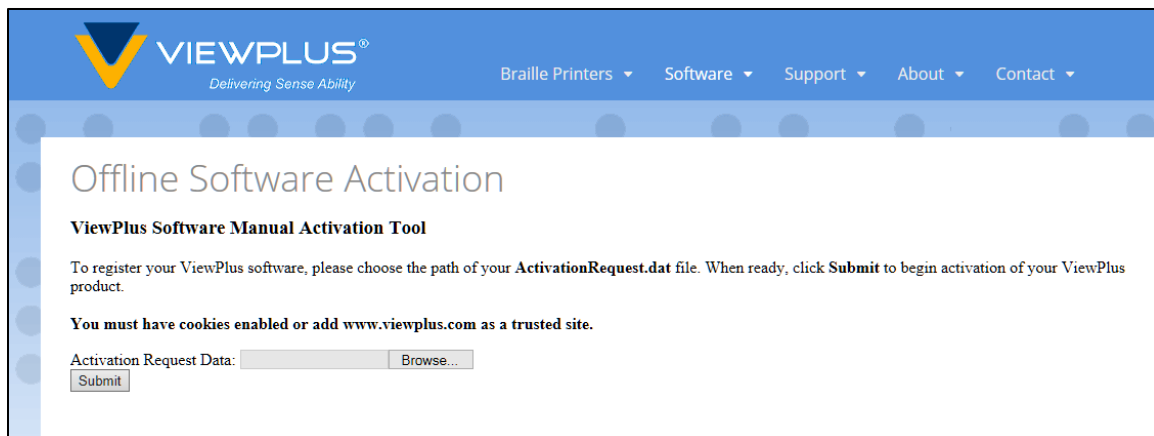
VIEWPLUS®
Delivering Sense Ability

Braille Printers ▾ Software ▾ Support ▾ About ▾ Contact ▾

Offline Software Activation

**ViewPlus Software Manual Activation Tool**

To register your ViewPlus software, please choose the path of your **ActivationRequest.dat** file. When ready, click **Submit** to begin activation of your ViewPlus product.

**You must have cookies enabled or add www.viewplus.com as a trusted site.**

Activation Request Data: Browse...
Submit